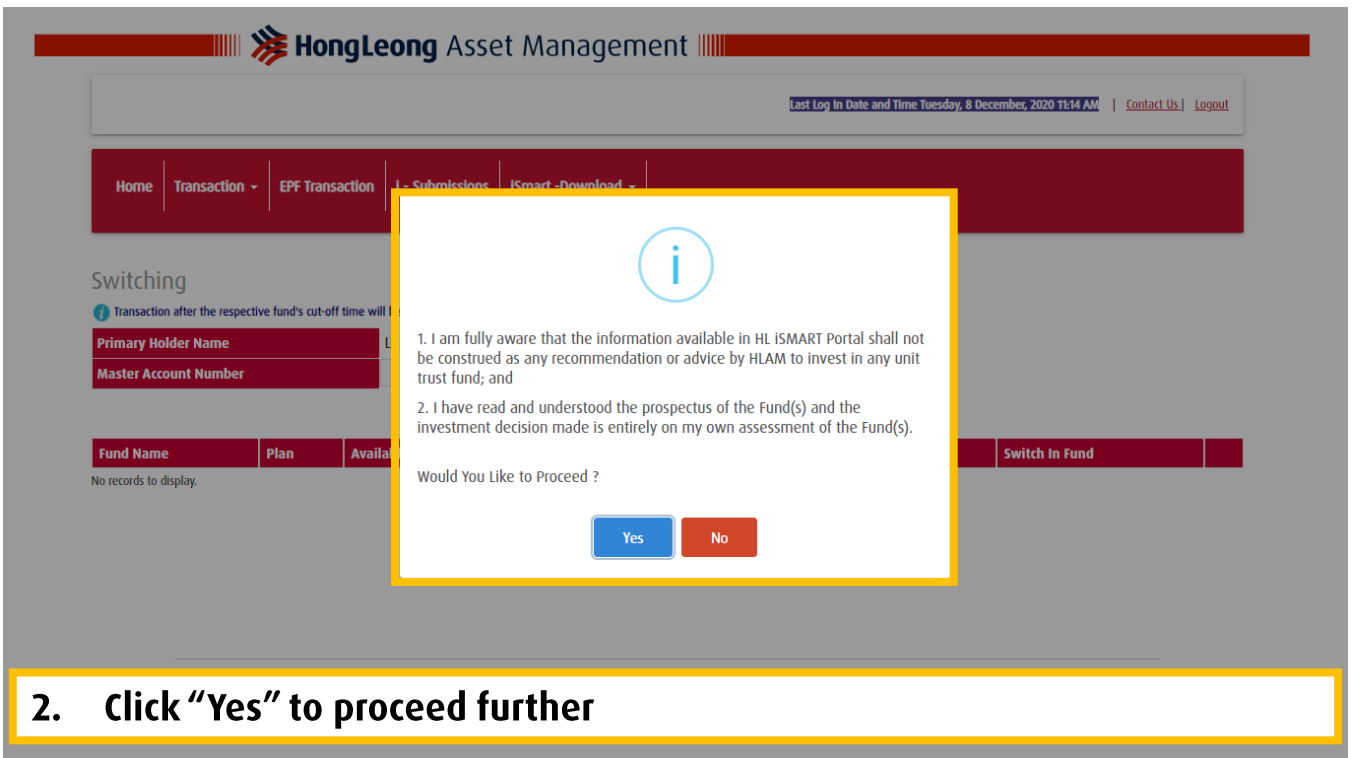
HongLeong Asset Management

Last Log In Date and Time Tuesday, 8 December, 2020 11:14 AM | Contact Us | Logout

Home | Transaction | EPF Transaction | I - Submissions | iSmart -Download

Switching

Transaction after the respective fund's cut-off time will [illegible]

| Primary Holder Name | L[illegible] |
|---|---|
| Master Account Number | |

| Fund Name | Plan | Availa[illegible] | Switch In Fund | |
|---|---|---|---|---|

No records to display.

i

1. I am fully aware that the information available in HL iSMART Portal shall not be construed as any recommendation or advice by HLAM to invest in any unit trust fund; and

2. I have read and understood the prospectus of the Fund(s) and the investment decision made is entirely on my own assessment of the Fund(s).

Would You Like to Proceed ?

Yes No

2. Click “Yes” to proceed further